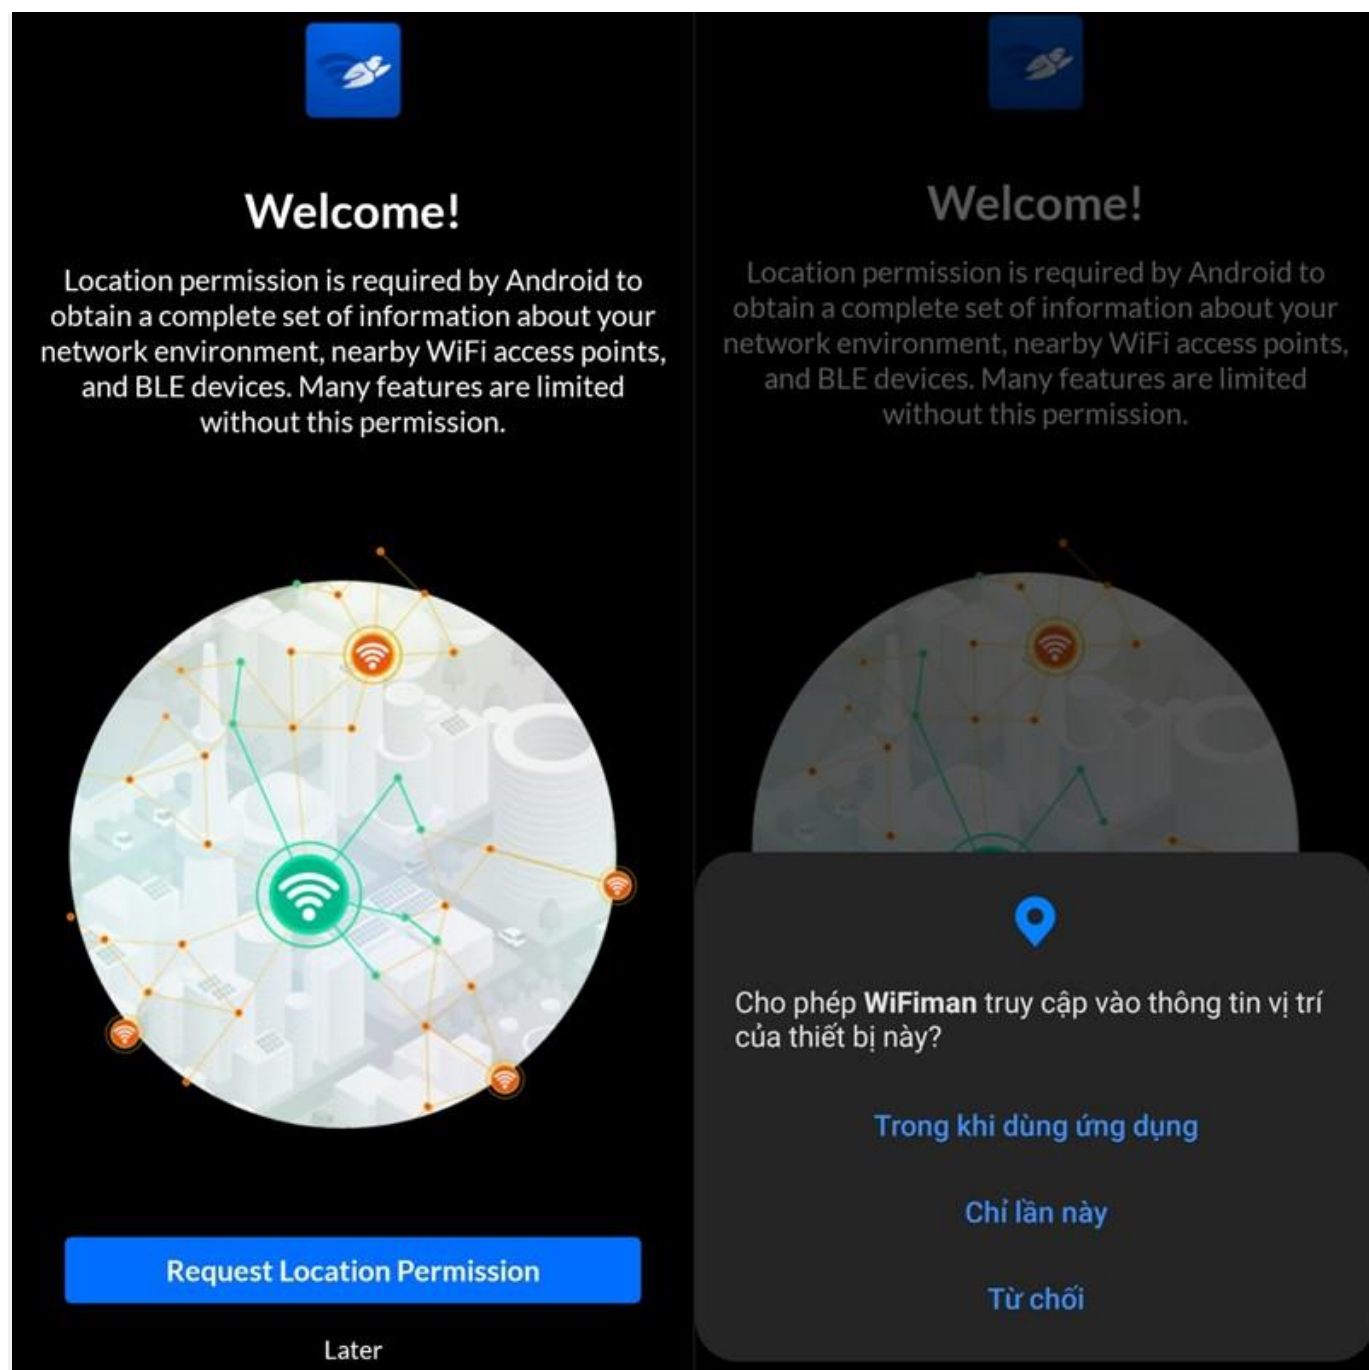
Welcome!

Location permission is required by Android to obtain a complete set of information about your network environment, nearby WiFi access points, and BLE devices. Many features are limited without this permission.

Request Location Permission

Later

Welcome!

Location permission is required by Android to obtain a complete set of information about your network environment, nearby WiFi access points, and BLE devices. Many features are limited without this permission.

Cho phép **WiFiman** truy cập vào thông tin vị trí của thiết bị này?

Trong khi dùng ứng dụng

Chỉ lần này

Từ chối